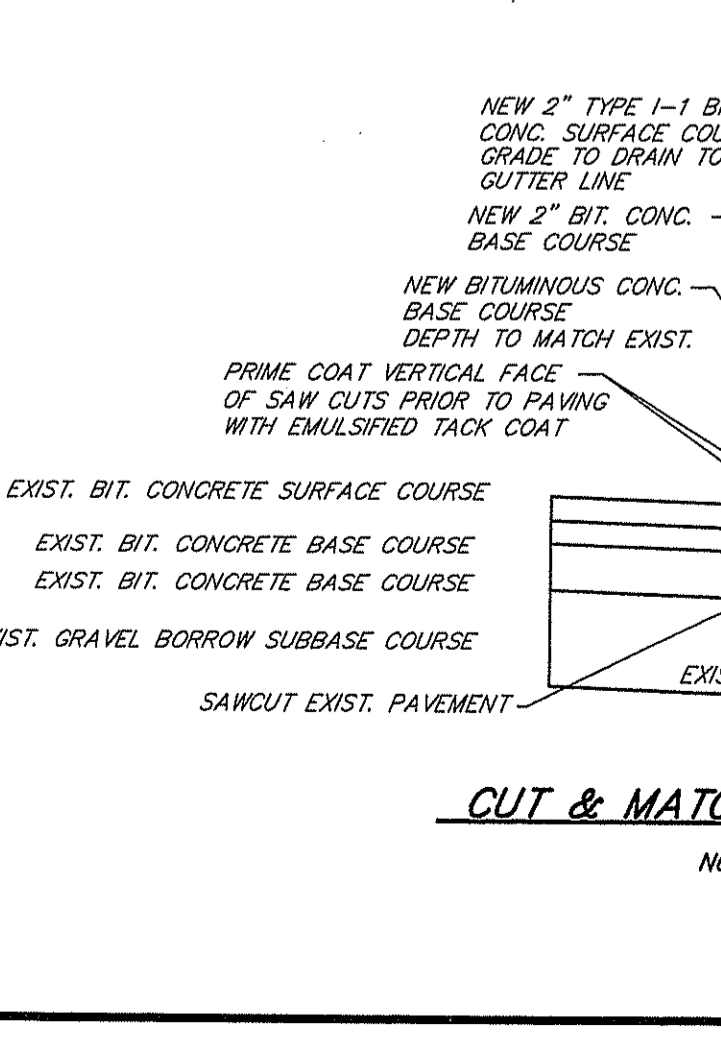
NEW 2" TYPE I–1 BI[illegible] CONC. SURFACE COU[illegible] GRADE TO DRAIN TO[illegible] GUTTER LINE

NEW 2" BIT. CONC. BASE COURSE

NEW BITUMINOUS CONC. BASE COURSE DEPTH TO MATCH EXIST.

PRIME COAT VERTICAL FACE OF SAW CUTS PRIOR TO PAVING WITH EMULSIFIED TACK COAT

EXIST. BIT. CONCRETE SURFACE COURSE

EXIST. BIT. CONCRETE BASE COURSE

EXIST. BIT. CONCRETE BASE COURSE

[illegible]IST. GRAVEL BORROW SUBBASE COURSE

SAWCUT EXIST. PAVEMENT

EXIS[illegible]

CUT & MATC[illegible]

N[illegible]